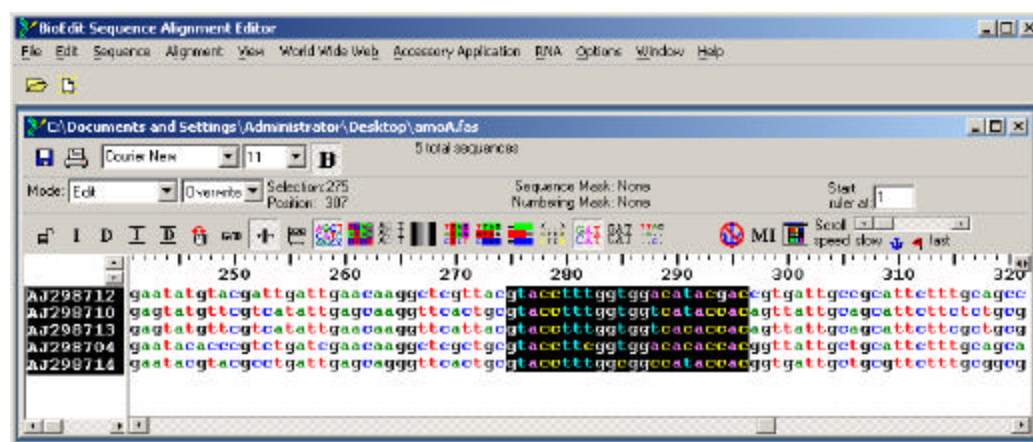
BioEdit Sequence Alignment Editor

File Edit Sequence Alignment View World Wide Web Accessory Application RNA Options Window Help

C:\Documents and Settings\Administrator\Desktop\amoA.fas

Courier New 11 B

5 total sequences

Mode: Edit Overwrite Selection:275 Position: 307

Sequence Mask: None Numbering Mask: None

Start ruler at: 1

I D MI Scroll speed slow fast

250 260 270 280 290 300 310 320

AJ298712 gaatatgtacgattgattgaacaaggctcgttacgtacctttggtggacatacgacggtgattgccgcattctttgcagcc
AJ298710 gagtatgttcgtcatattgagcaaggttcactgcgtacctttggtggtcatacoacagttattgcagcattctctctgcg
AJ298713 gagtatgttcgtcatattgaacaaggttcattacgtacctttggtggtcacaccacagttattgcagcattcttcgctgcg
AJ298704 gaatacacccgtctgatcgaacaaggctcgctgcgtaccttcggtggacacaccacggttattgctgcatttttgcagca
AJ298714 gaatacgtacgcctgattgagcagggttcactgcgtacctttggcggccatacaacggtgattgctgcgttctttgcggcg